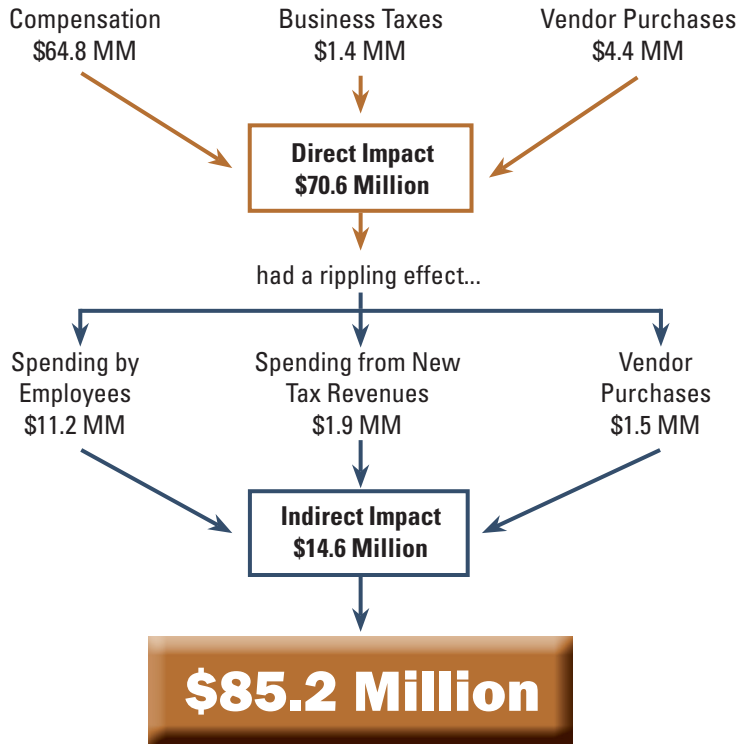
Compensation
$64.8 MM

Business Taxes
$1.4 MM

Vendor Purchases
$4.4 MM

Direct Impact
$70.6 Million

had a rippling effect...

Spending by
Employees
$11.2 MM

Spending from New
Tax Revenues
$1.9 MM

Vendor
Purchases
$1.5 MM

Indirect Impact
$14.6 Million

$85.2 Million